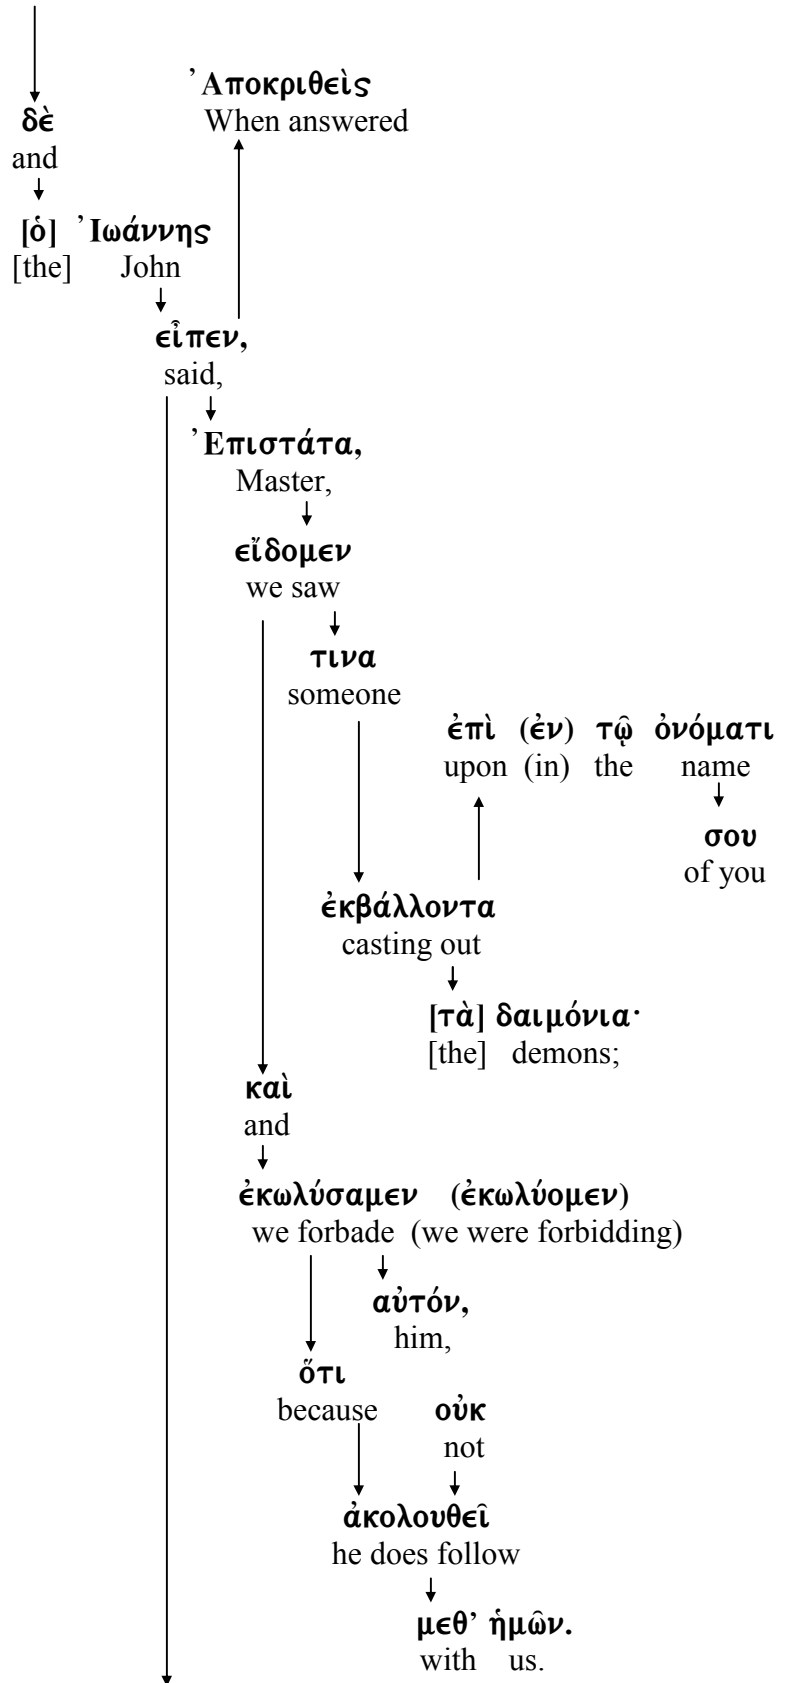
᾿Αποκριθεὶς
When answered

δὲ
and

[ὁ] ᾿Ιωάννης
[the] John

εἶπεν,
said,

᾿Επιστάτα,
Master,

εἴδομεν
we saw

τινα
someone

ἐπὶ (ἐν) τῷ ὀνόματι
upon (in) the name

σου
of you

ἐκβάλλοντα
casting out

[τὰ] δαιμόνια·
[the] demons;

καὶ
and

ἐκωλύσαμεν (ἐκωλύομεν)
we forbade (we were forbidding)

αὐτόν,
him,

ὅτι
because

οὐκ
not

ἀκολουθεῖ
he does follow

μεθ' ἡμῶν.
with us.